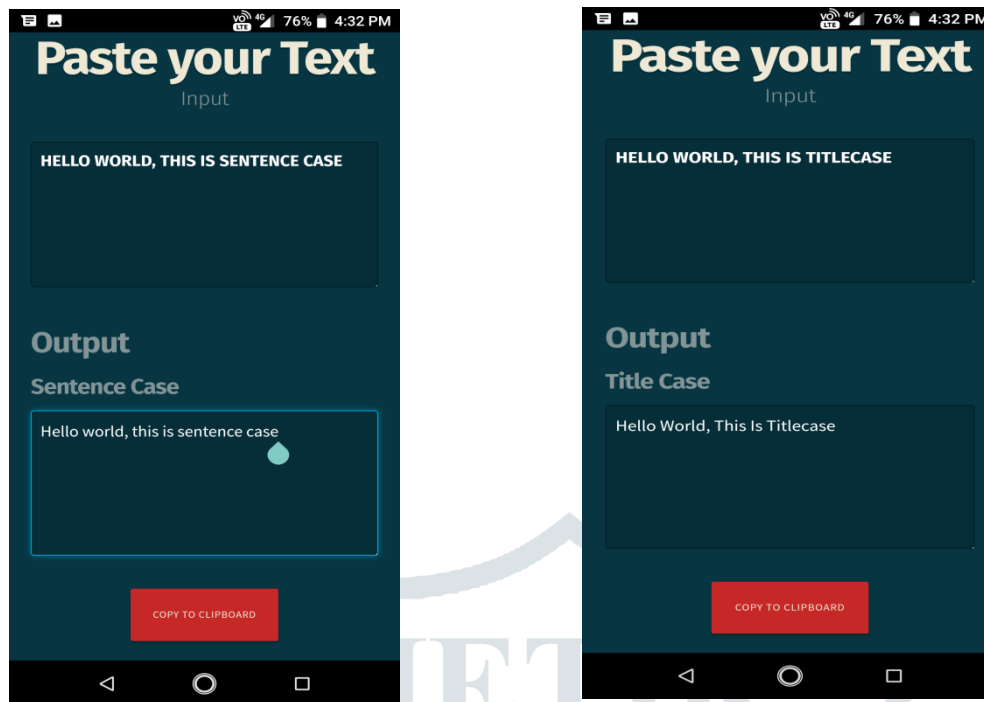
VoLTE 4G 76% 4:32 PM

Paste your Text

Input

HELLO WORLD, THIS IS SENTENCE CASE

Output

Sentence Case

Hello world, this is sentence case

COPY TO CLIPBOARD

VoLTE 4G 76% 4:32 PM

Paste your Text

Input

HELLO WORLD, THIS IS TITLECASE

Output

Title Case

Hello World, This Is Titlecase

COPY TO CLIPBOARD

IFT